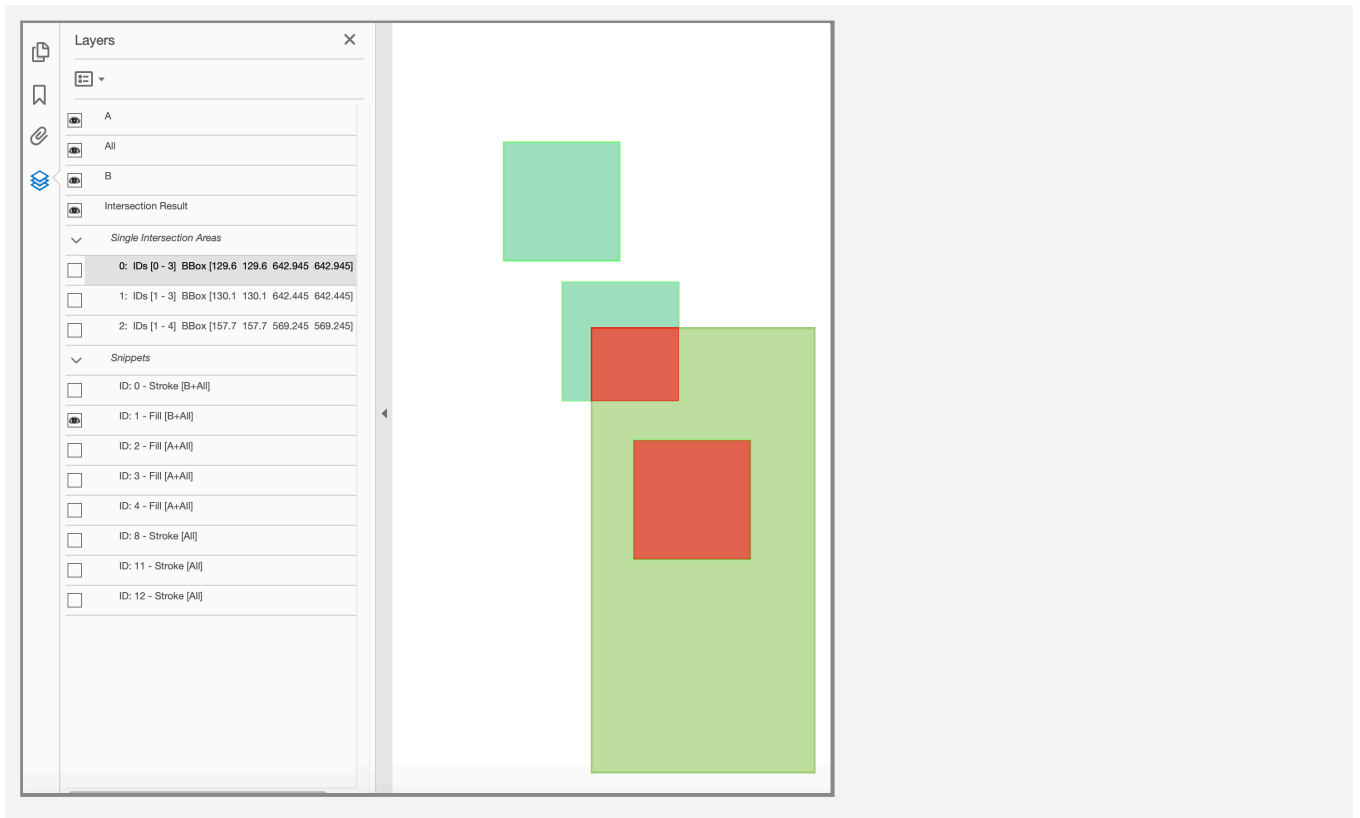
Layers

A

All

B

Intersection Result

Single Intersection Areas

0: IDs [0 - 3] BBox [129.6 129.6 642.945 642.945]

1: IDs [1 - 3] BBox [130.1 130.1 642.445 642.445]

2: IDs [1 - 4] BBox [157.7 157.7 569.245 569.245]

Snippets

ID: 0 - Stroke [B+All]

ID: 1 - Fill [B+All]

ID: 2 - Fill [A+All]

ID: 3 - Fill [A+All]

ID: 4 - Fill [A+All]

ID: 8 - Stroke [All]

ID: 11 - Stroke [All]

ID: 12 - Stroke [All]